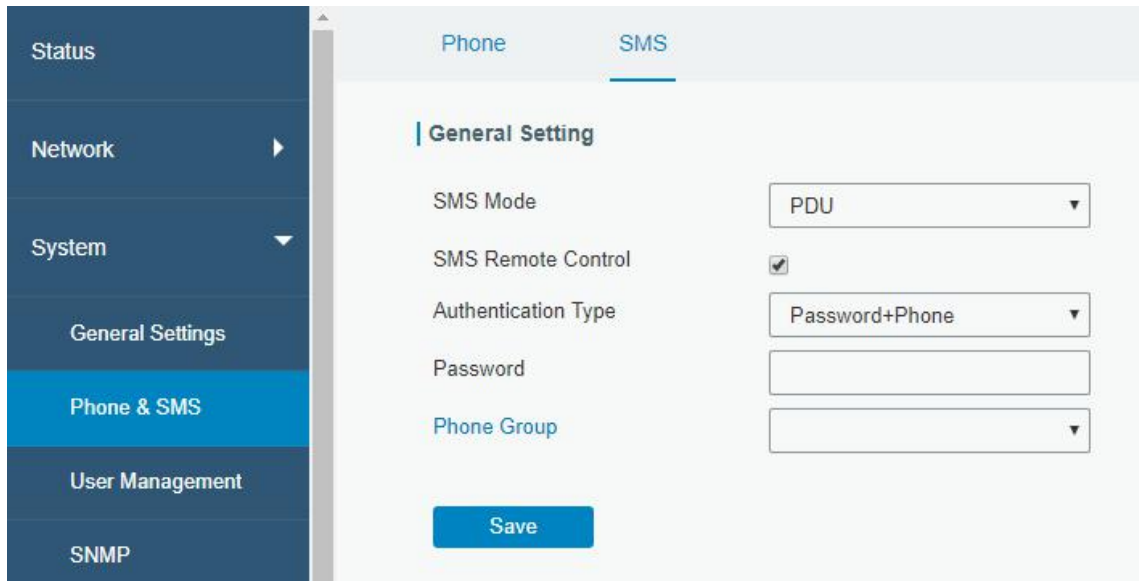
Status

Network

System

General Settings

Phone & SMS

User Management

SNMP

Phone SMS

General Setting

SMS Mode PDU

SMS Remote Control

Authentication Type Password+Phone

Password

Phone Group

Save